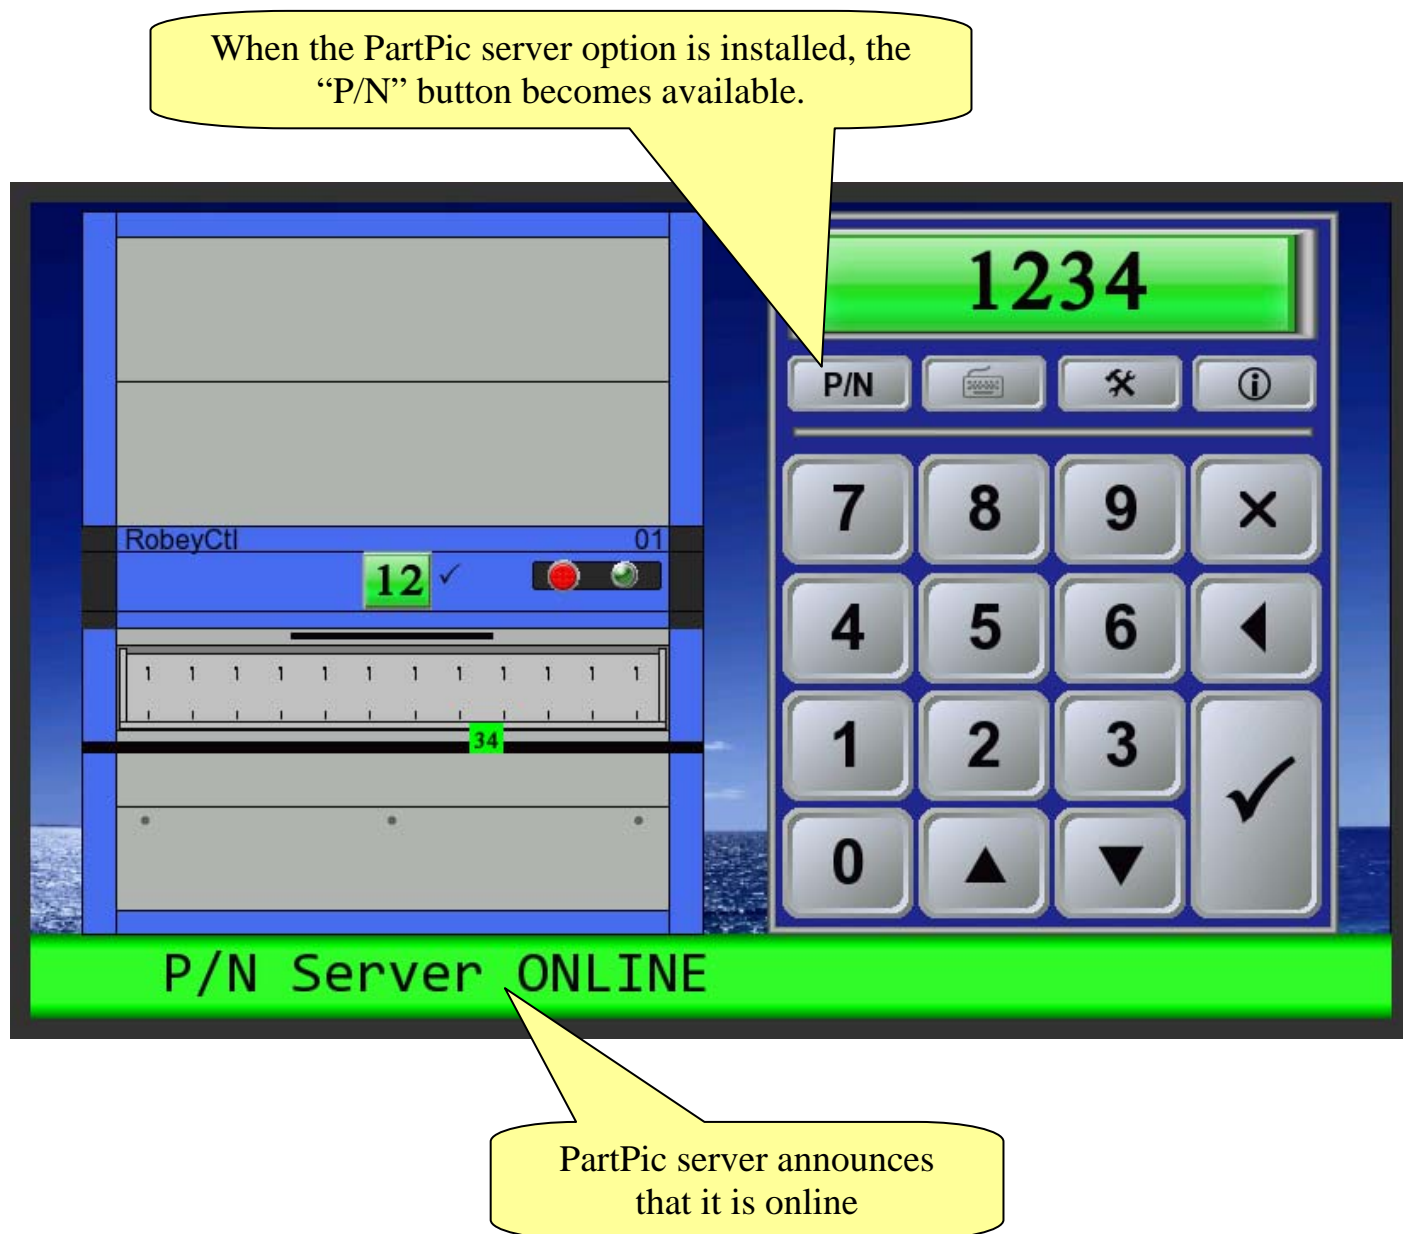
When the PartPic server option is installed, the "P/N" button becomes available.

1234

P/N

RobeyCtl

01

12 ✓

1 1 1 1 1 1 1 1 1 1 1 1

34

7 8 9 ×

4 5 6

1 2 3 ✓

0 ▲ ▼

P/N Server ONLINE

PartPic server announces that it is online